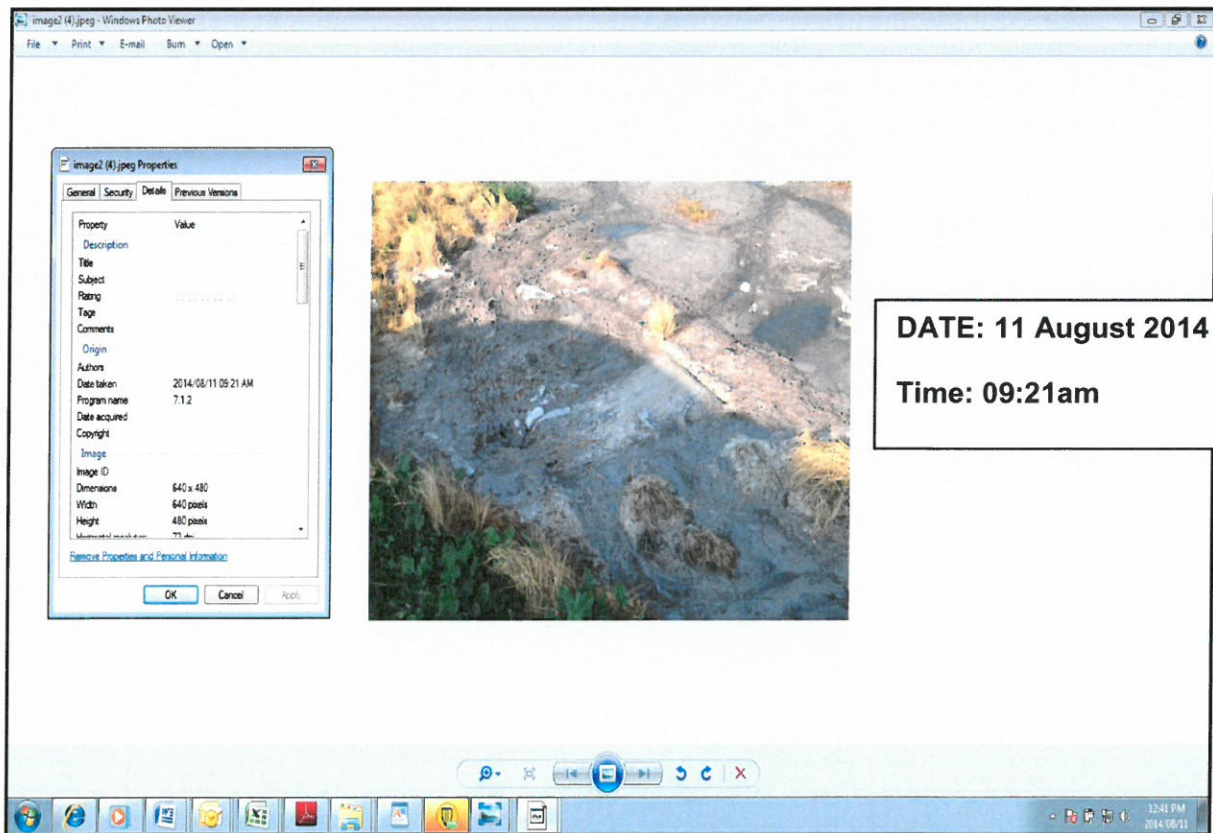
image2 (4).jpeg - Windows Photo Viewer

File ▾ Print ▾ E-mail Burn ▾ Open ▾

image2 (4).jpeg Properties

General Security Details Previous Versions

| Property | Value |
|---|---|
| Description | |
| Title | |
| Subject | |
| Rating | |
| Tags | |
| Comments | |
| Origin | |
| Authors | |
| Date taken | 2014/08/11 09:21 AM |
| Program name | 7.1.2 |
| Date acquired | |
| Copyright | |
| Image | |
| Image ID | |
| Dimensions | 640 x 480 |
| Width | 640 pixels |
| Height | 480 pixels |
| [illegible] | 72 dpi |

Remove Properties and Personal Information

OK Cancel Apply

DATE: 11 August 2014

Time: 09:21am

12:41 PM
2014/08/11